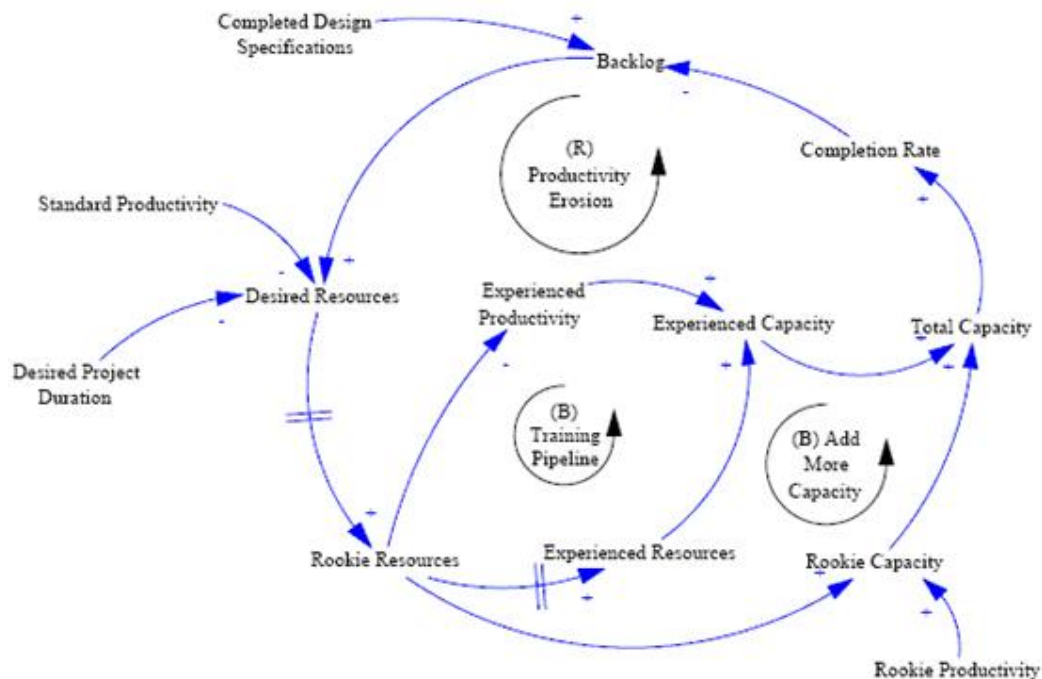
Completed Design Specifications

+

Backlog

-

(R) Productivity Erosion

Completion Rate

+

Standard Productivity

-

+

Desired Resources

-

Experienced Productivity

+

Experienced Capacity

Total Capacity

Desired Project Duration

-

+

+

(B) Training Pipeline

(B) Add More Capacity

+

+

Rookie Resources

Experienced Resources

Rookie Capacity

+

+

Rookie Productivity